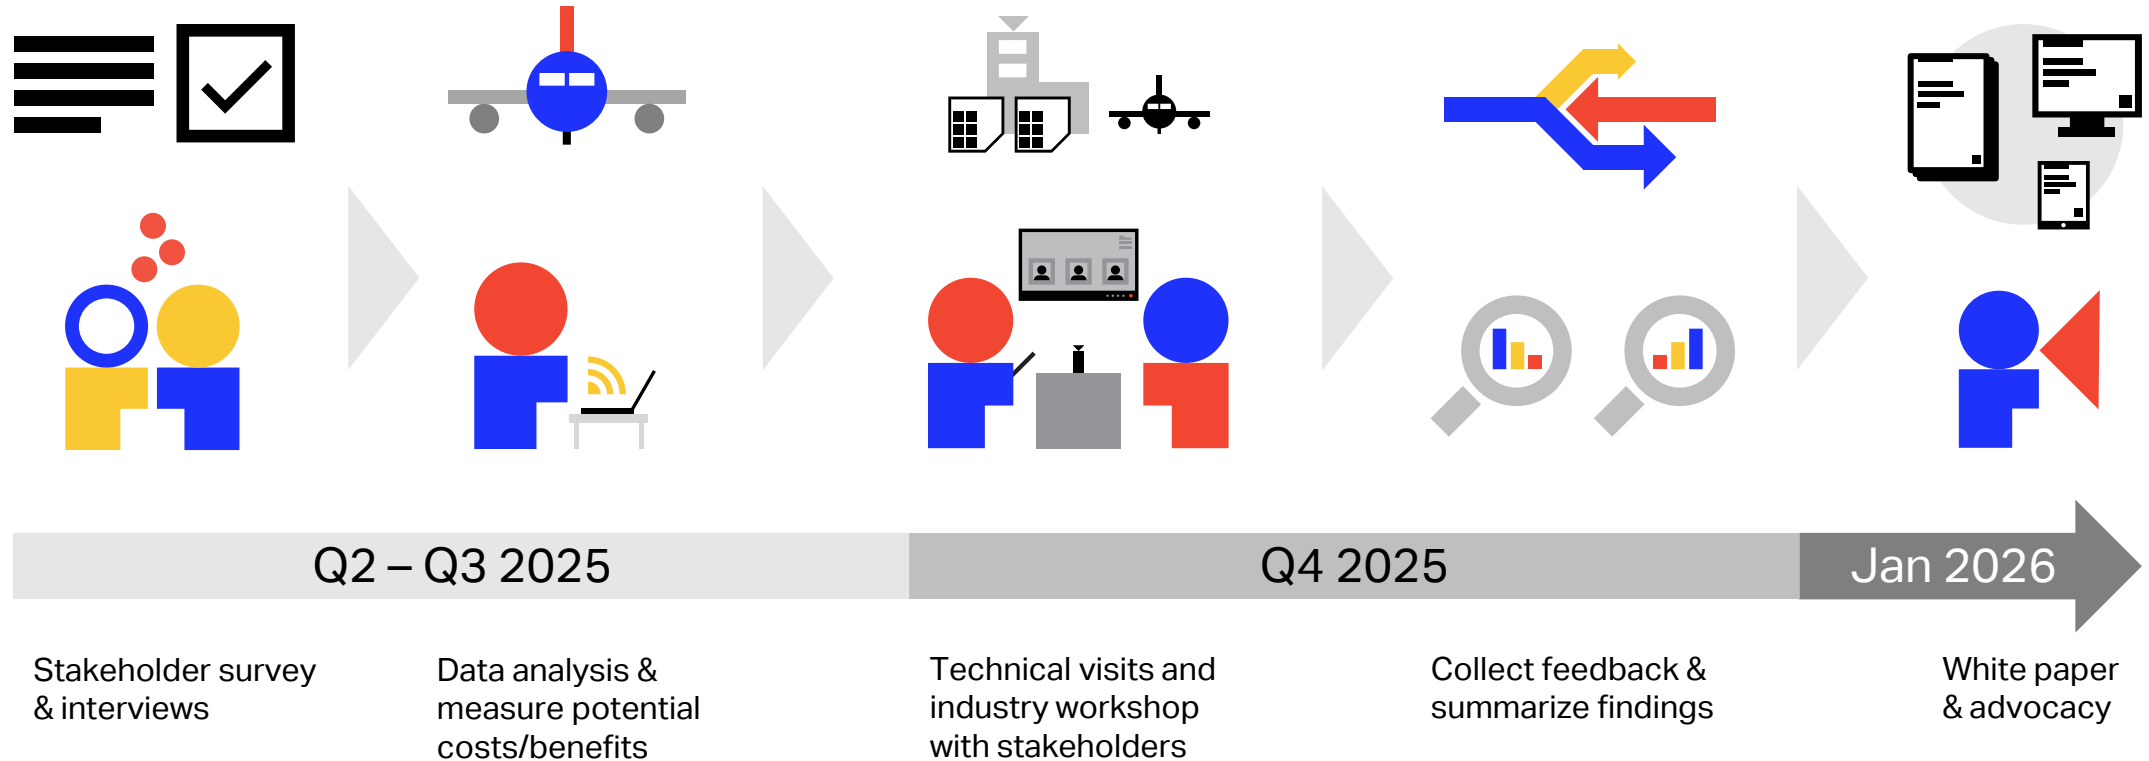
Q2 – Q3 2025

Q4 2025

Jan 2026

Stakeholder survey & interviews

Data analysis & measure potential costs/benefits

Technical visits and industry workshop with stakeholders

Collect feedback & summarize findings

White paper & advocacy